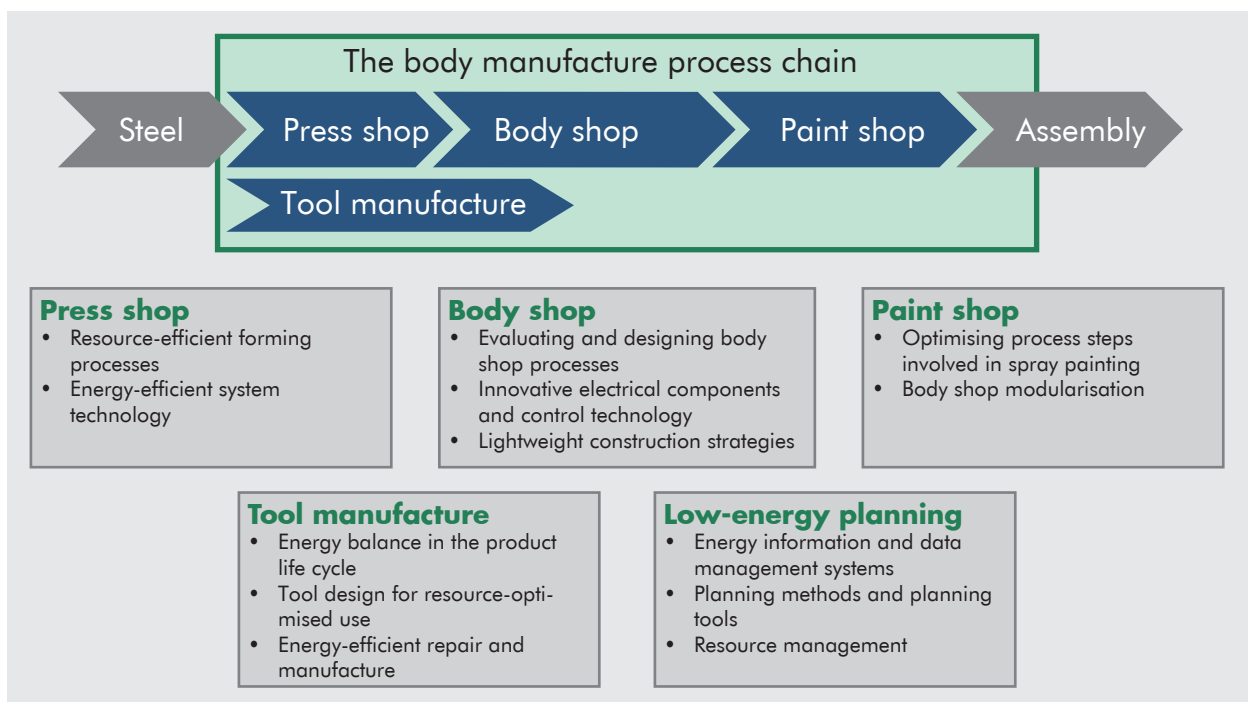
The body manufacture process chain

Steel

Press shop

Body shop

Paint shop

Assembly

Tool manufacture

**Press shop**
- Resource-efficient forming processes
- Energy-efficient system technology

**Body shop**
- Evaluating and designing body shop processes
- Innovative electrical components and control technology
- Lightweight construction strategies

**Paint shop**
- Optimising process steps involved in spray painting
- Body shop modularisation

**Tool manufacture**
- Energy balance in the product life cycle
- Tool design for resource-optimised use
- Energy-efficient repair and manufacture

**Low-energy planning**
- Energy information and data management systems
- Planning methods and planning tools
- Resource management